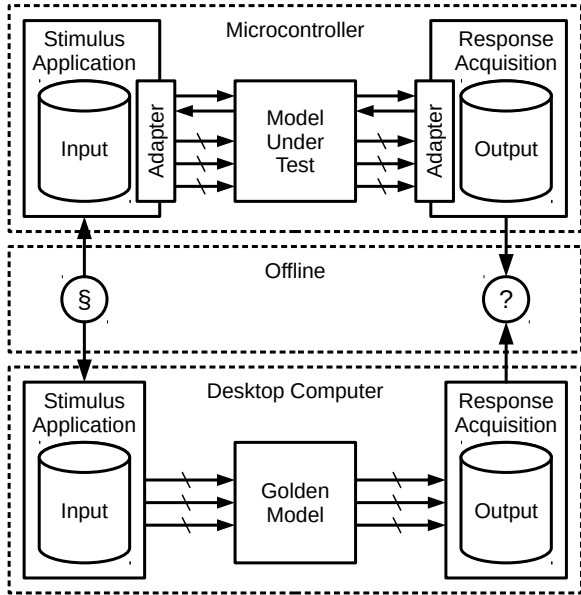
Microcontroller

Stimulus Application

Input

Adapter

Model Under Test

Adapter

Response Acquisition

Output

Offline

§

?

Desktop Computer

Stimulus Application

Input

Golden Model

Response Acquisition

Output